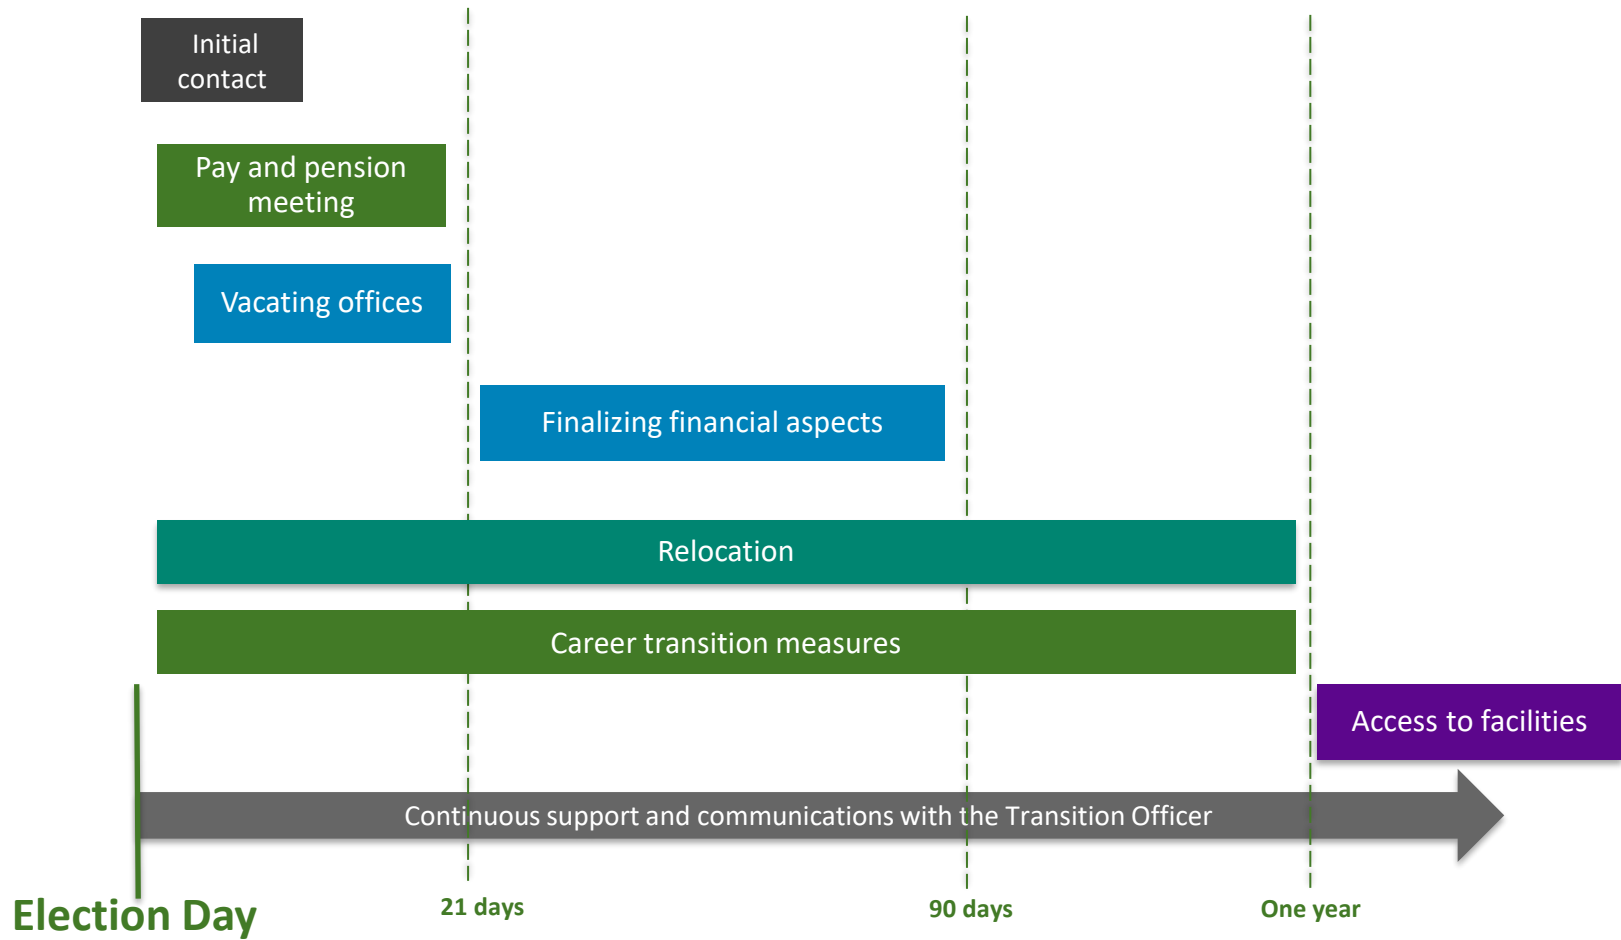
Initial contact

Pay and pension meeting

Vacating offices

Finalizing financial aspects

Relocation

Career transition measures

Access to facilities

Continuous support and communications with the Transition Officer

Election Day

21 days

90 days

One year